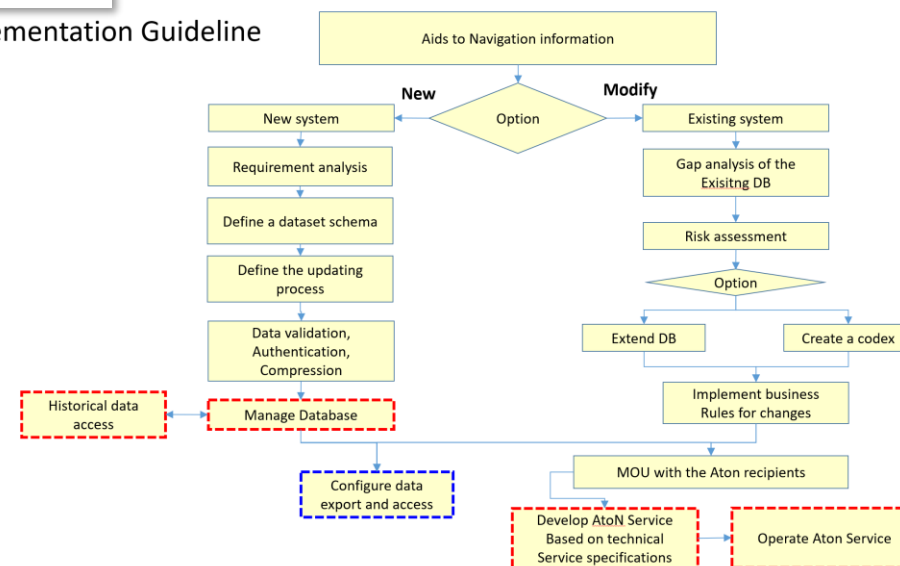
ementation Guideline

Aids to Navigation information

New

Option

Modify

New system

Existing system

Requirement analysis

Gap analysis of the Exisitng DB

Define a dataset schema

Risk assessment

Define the updating process

Option

Data validation, Authentication, Compression

Extend DB

Create a codex

Implement business Rules for changes

Historical data access

Manage Database

MOU with the Aton recipients

Configure data export and access

Develop AtoN Service Based on technical Service specifications

Operate Aton Service